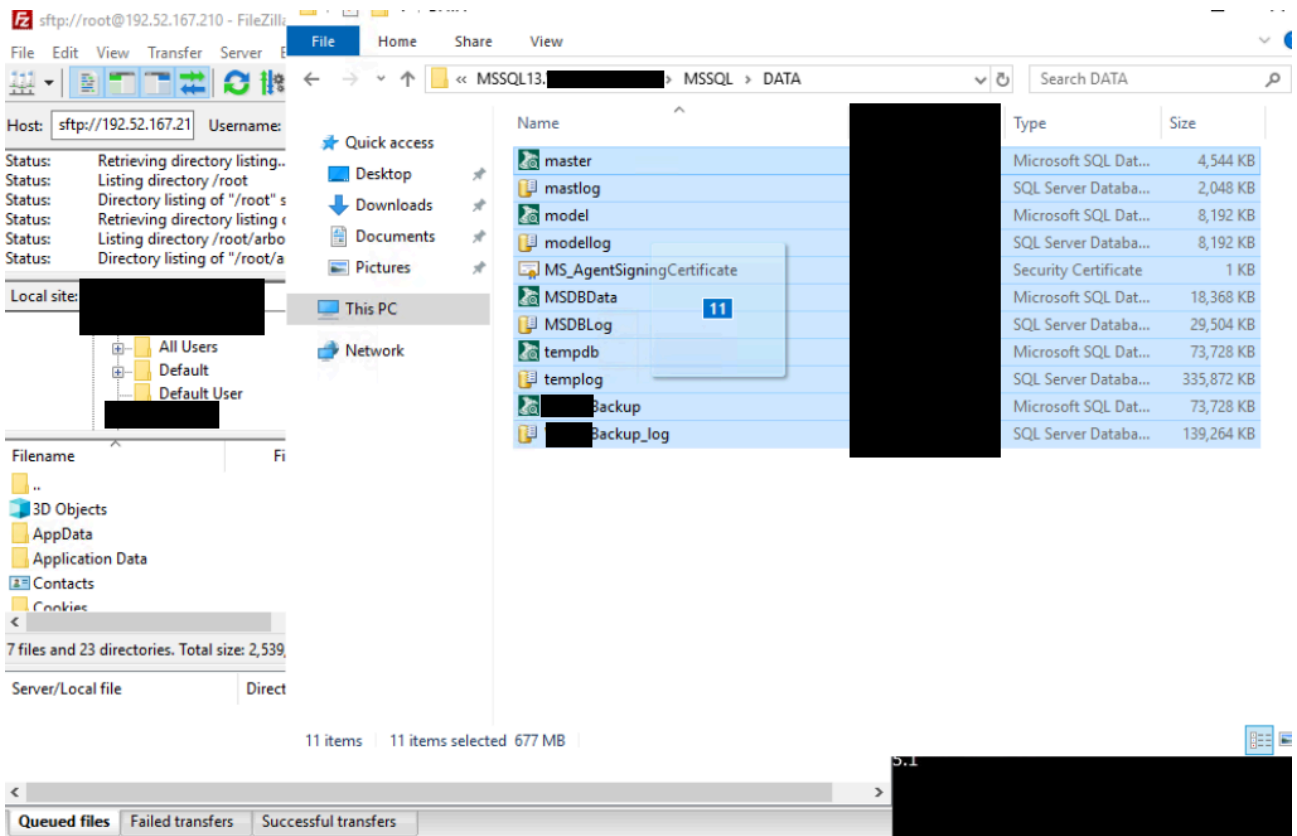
sftp://root@192.52.167.210 - FileZilla

File Edit View Transfer Server

Host: sftp://192.52.167.21 Username:

Status: Retrieving directory listing...
Status: Listing directory /root
Status: Directory listing of "/root" s
Status: Retrieving directory listing o
Status: Listing directory /root/arbo
Status: Directory listing of "/root/a

Local site: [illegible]

All Users
Default
Default User

Filename
Fi

..
3D Objects
AppData
Application Data
Contacts
Cookies

7 files and 23 directories. Total size: 2,539,

Server/Local file
Direct

Queued files | Failed transfers | Successful transfers

File | Home | Share | View

« MSSQL13.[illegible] › MSSQL › DATA

Search DATA

Quick access
Desktop
Downloads
Documents
Pictures
This PC
Network

| Name | Type | Size |
|---|---|---|
| master | Microsoft SQL Dat... | 4,544 KB |
| mastlog | SQL Server Databa... | 2,048 KB |
| model | Microsoft SQL Dat... | 8,192 KB |
| modellog | SQL Server Databa... | 8,192 KB |
| MS_AgentSigningCertificate | Security Certificate | 1 KB |
| MSDBData | Microsoft SQL Dat... | 18,368 KB |
| MSDBLog | SQL Server Databa... | 29,504 KB |
| tempdb | Microsoft SQL Dat... | 73,728 KB |
| templog | SQL Server Databa... | 335,872 KB |
| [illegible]Backup | Microsoft SQL Dat... | 73,728 KB |
| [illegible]Backup_log | SQL Server Databa... | 139,264 KB |

11

11 items | 11 items selected 677 MB

5.1